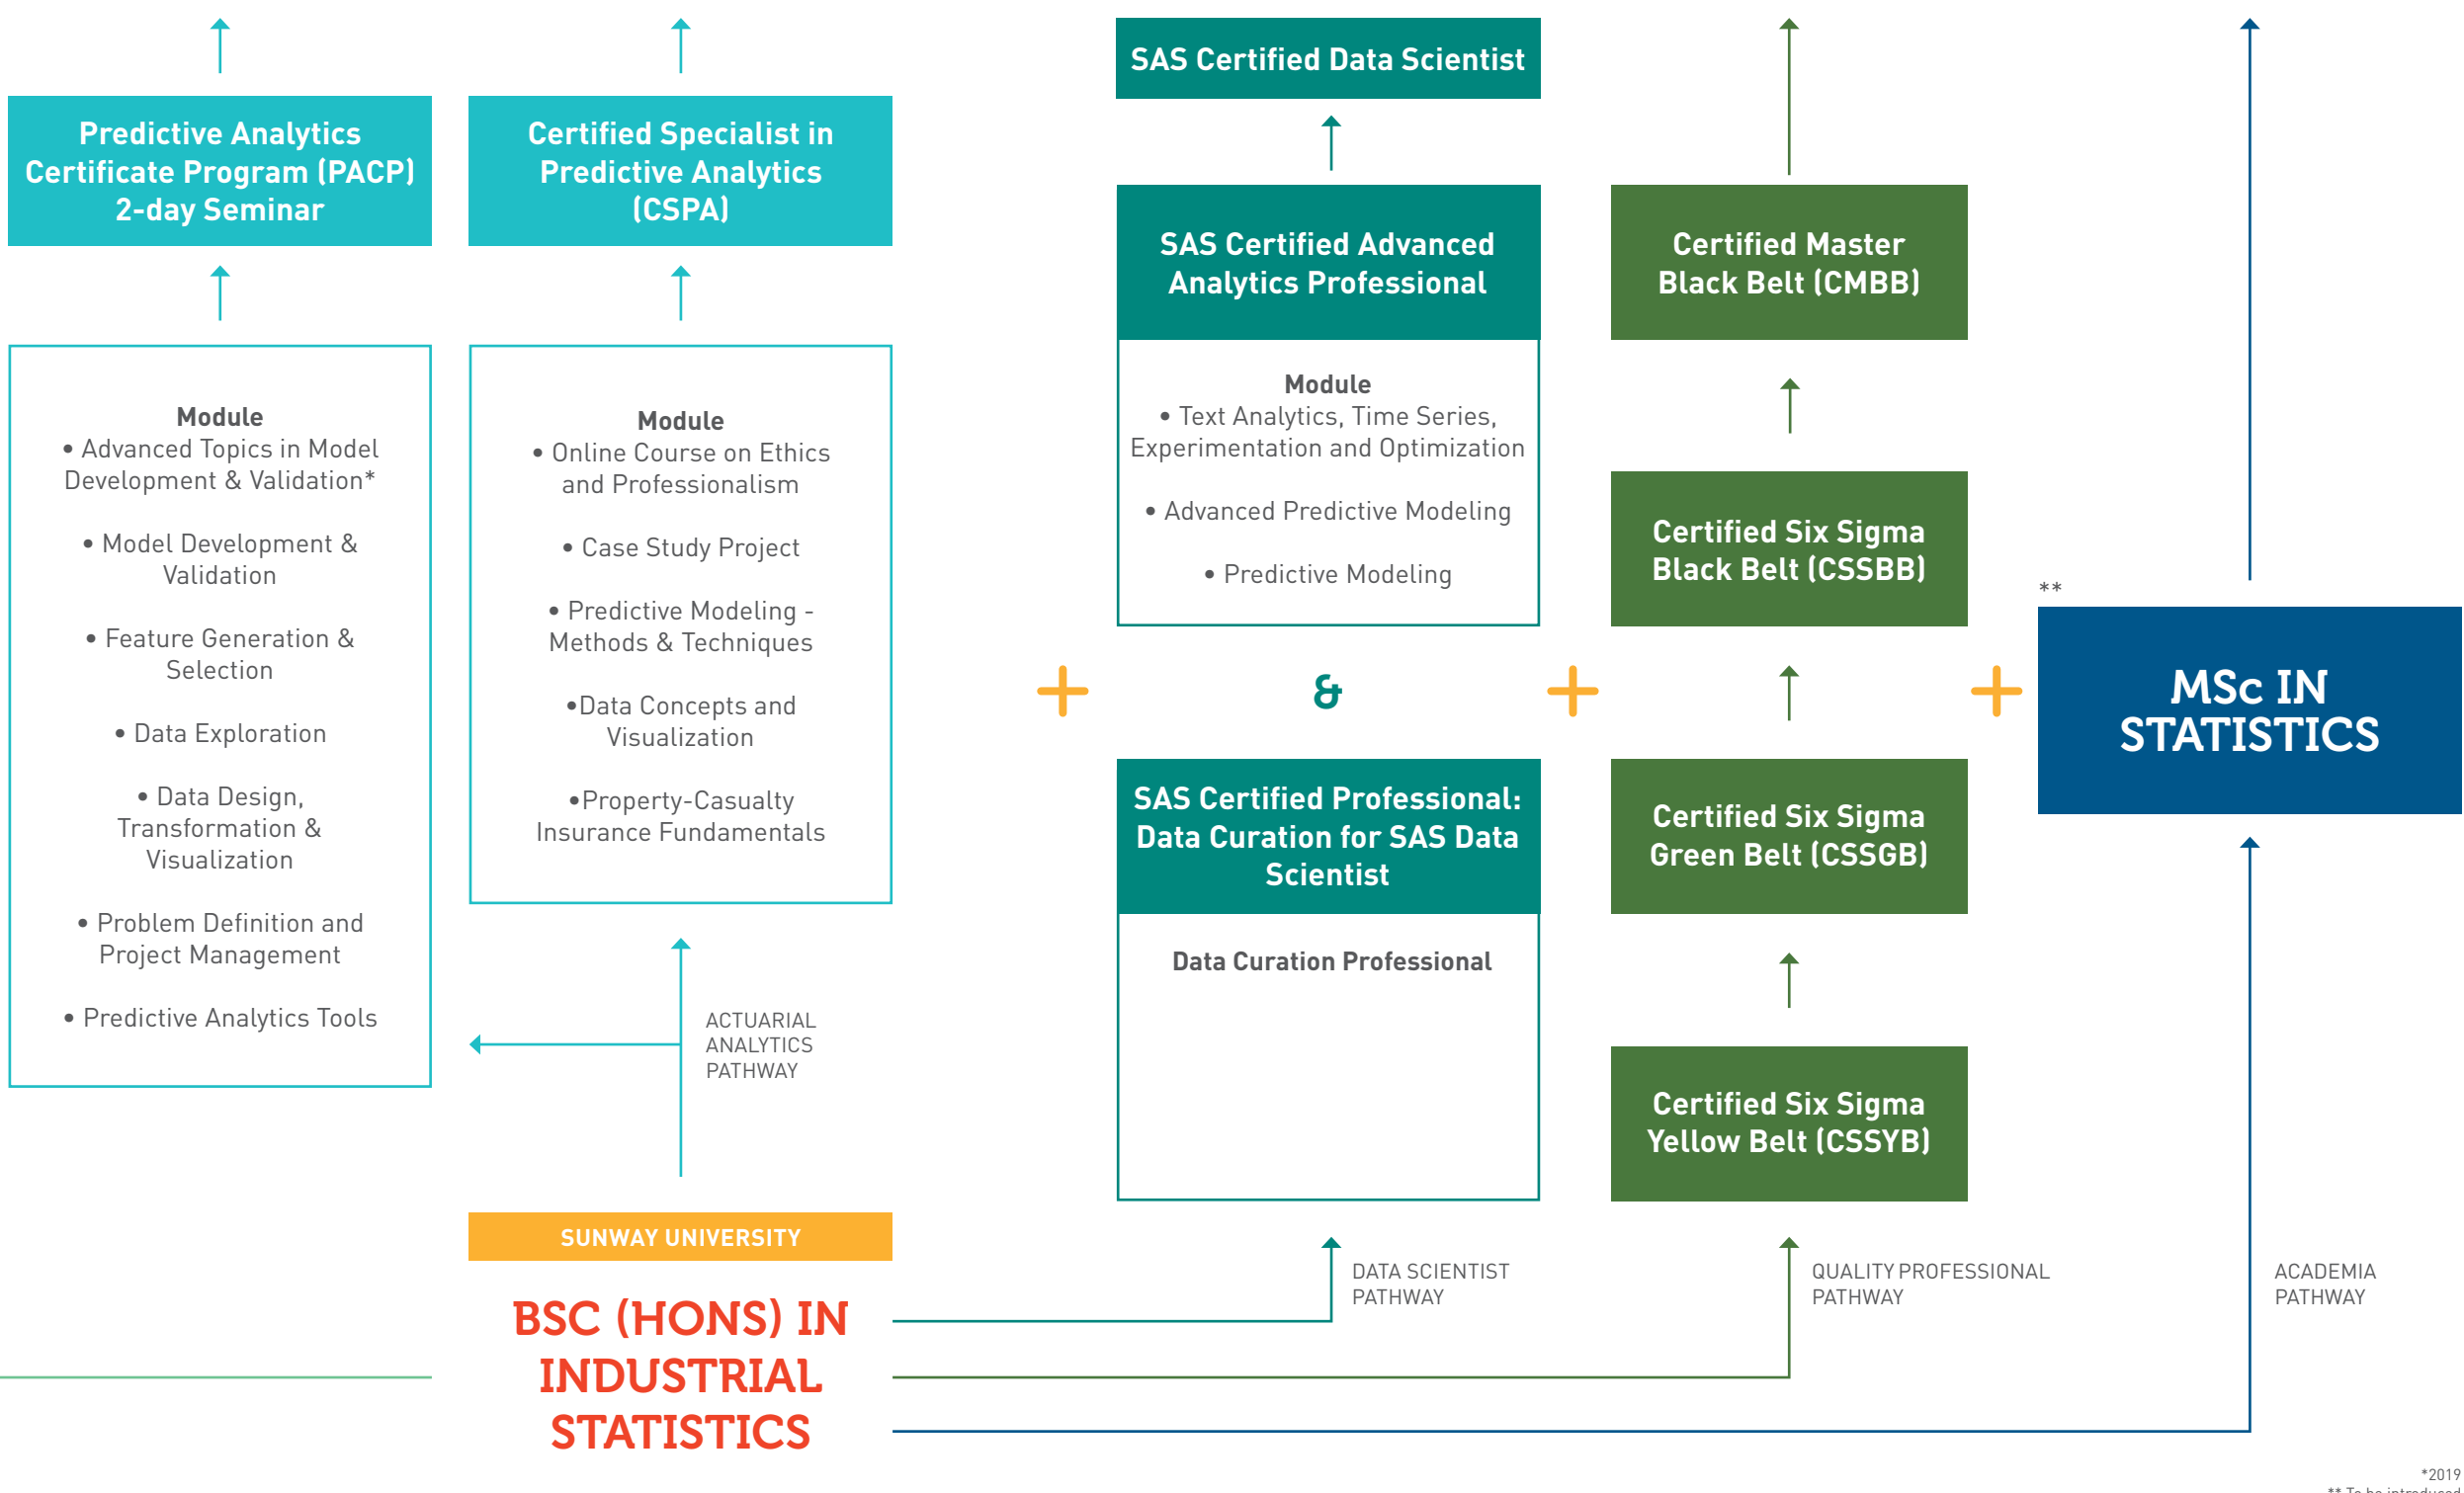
Predictive Analytics Certificate Program (PACP) 2-day Seminar

Module
• Advanced Topics in Model Development & Validation*

• Model Development & Validation

• Feature Generation & Selection

• Data Exploration

• Data Design, Transformation & Visualization

• Problem Definition and Project Management

• Predictive Analytics Tools

Certified Specialist in Predictive Analytics (CSPA)

Module
• Online Course on Ethics and Professionalism

• Case Study Project

• Predictive Modeling - Methods & Techniques

•Data Concepts and Visualization

•Property-Casualty Insurance Fundamentals

ACTUARIAL ANALYTICS PATHWAY

SUNWAY UNIVERSITY

BSC (HONS) IN INDUSTRIAL STATISTICS

SAS Certified Data Scientist

SAS Certified Advanced Analytics Professional

Module
• Text Analytics, Time Series, Experimentation and Optimization

• Advanced Predictive Modeling

• Predictive Modeling

+

&

SAS Certified Professional: Data Curation for SAS Data Scientist

Data Curation Professional

DATA SCIENTIST PATHWAY

+

Certified Master Black Belt (CMBB)

Certified Six Sigma Black Belt (CSSBB)

Certified Six Sigma Green Belt (CSSGB)

Certified Six Sigma Yellow Belt (CSSYB)

QUALITY PROFESSIONAL PATHWAY

+

**

MSc IN STATISTICS

ACADEMIA PATHWAY

*2019
** To be introduced